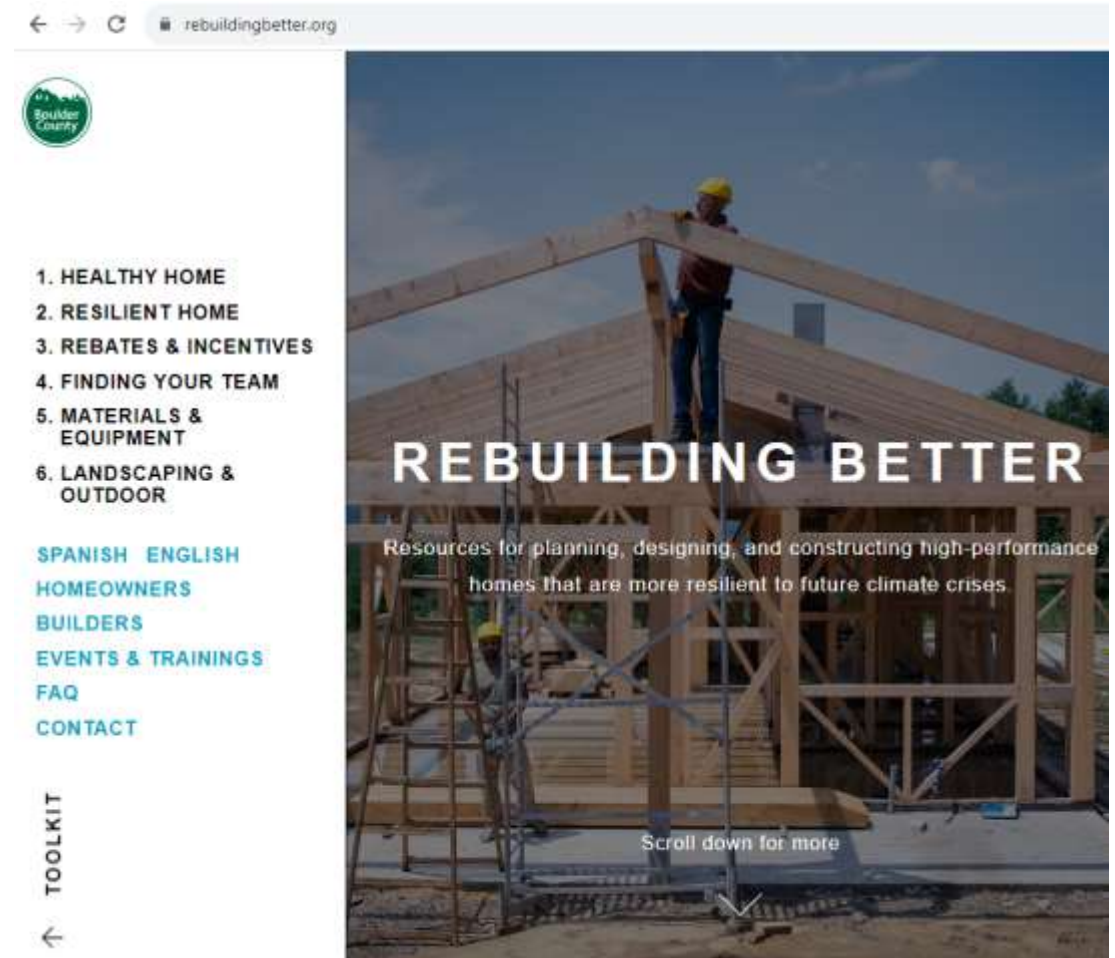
rebuildingbetter.org

Boulder County

1. HEALTHY HOME
2. RESILIENT HOME
3. REBATES & INCENTIVES
4. FINDING YOUR TEAM
5. MATERIALS & EQUIPMENT
6. LANDSCAPING & OUTDOOR

SPANISH ENGLISH
HOMEOWNERS
BUILDERS
EVENTS & TRAININGS
FAQ
CONTACT

TOOLKIT

REBUILDING BETTER

Resources for planning, designing, and constructing high-performance homes that are more resilient to future climate crises.

Scroll down for more